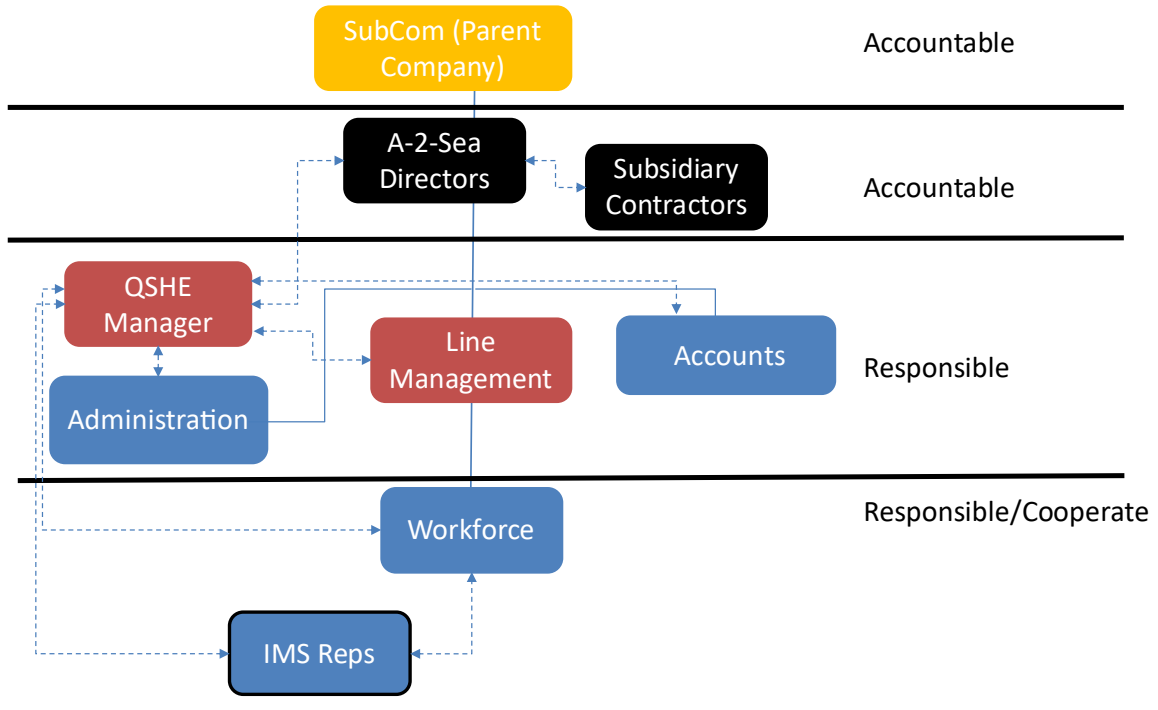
SubCom (Parent Company)

Accountable

A-2-Sea Directors

Subsidiary Contractors

Accountable

QSHE Manager

Line Management

Accounts

Responsible

Administration

Workforce

Responsible/Cooperate

IMS Reps